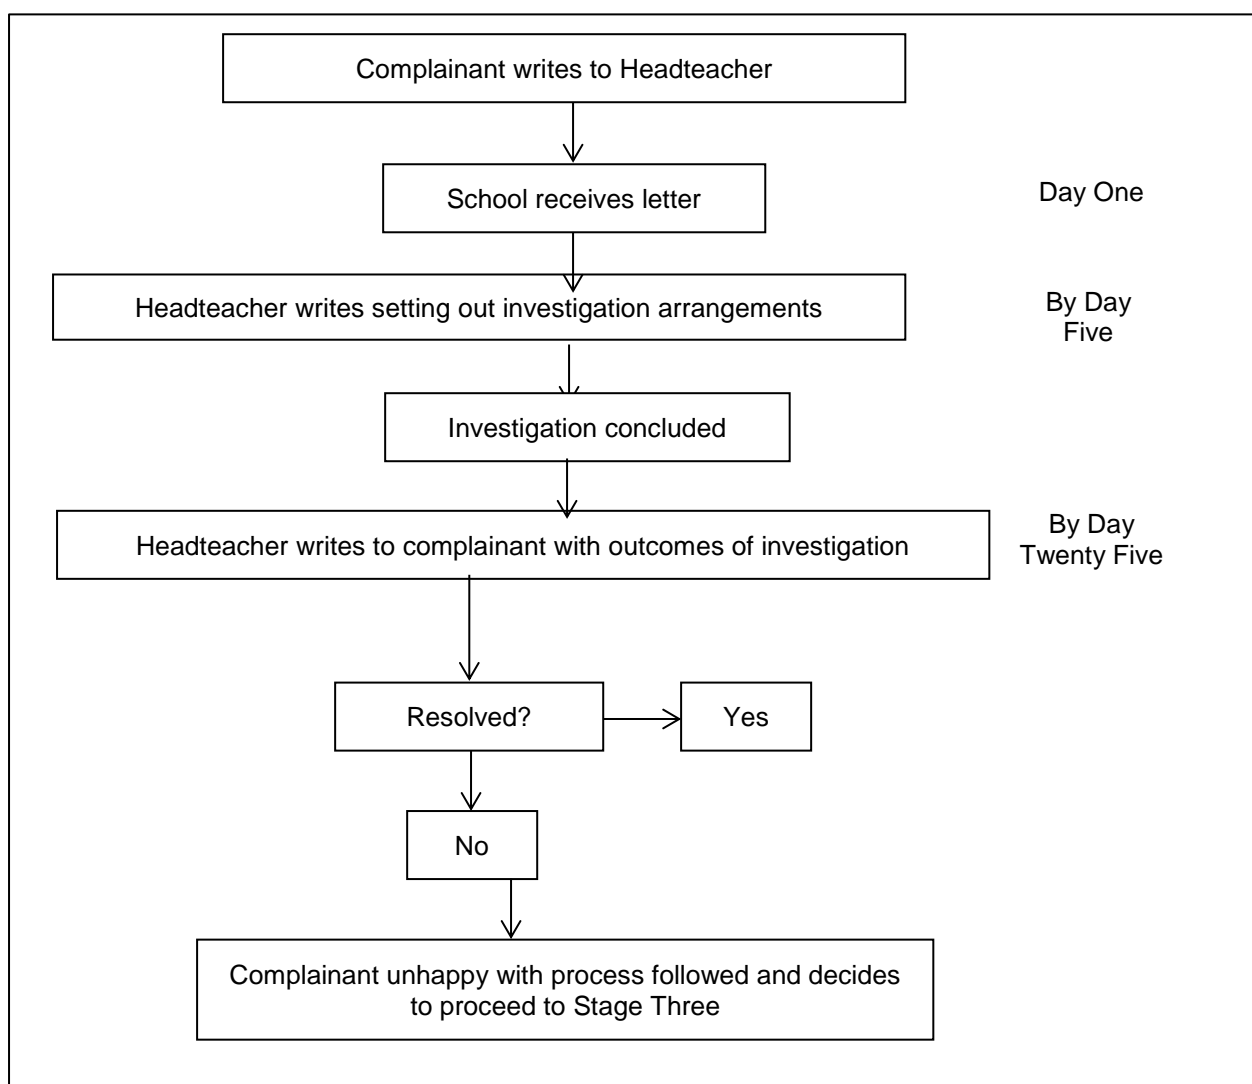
Complainant writes to Headteacher

School receives letter

Day One

Headteacher writes setting out investigation arrangements

By Day Five

Investigation concluded

Headteacher writes to complainant with outcomes of investigation

By Day Twenty Five

Resolved?

Yes

No

Complainant unhappy with process followed and decides to proceed to Stage Three